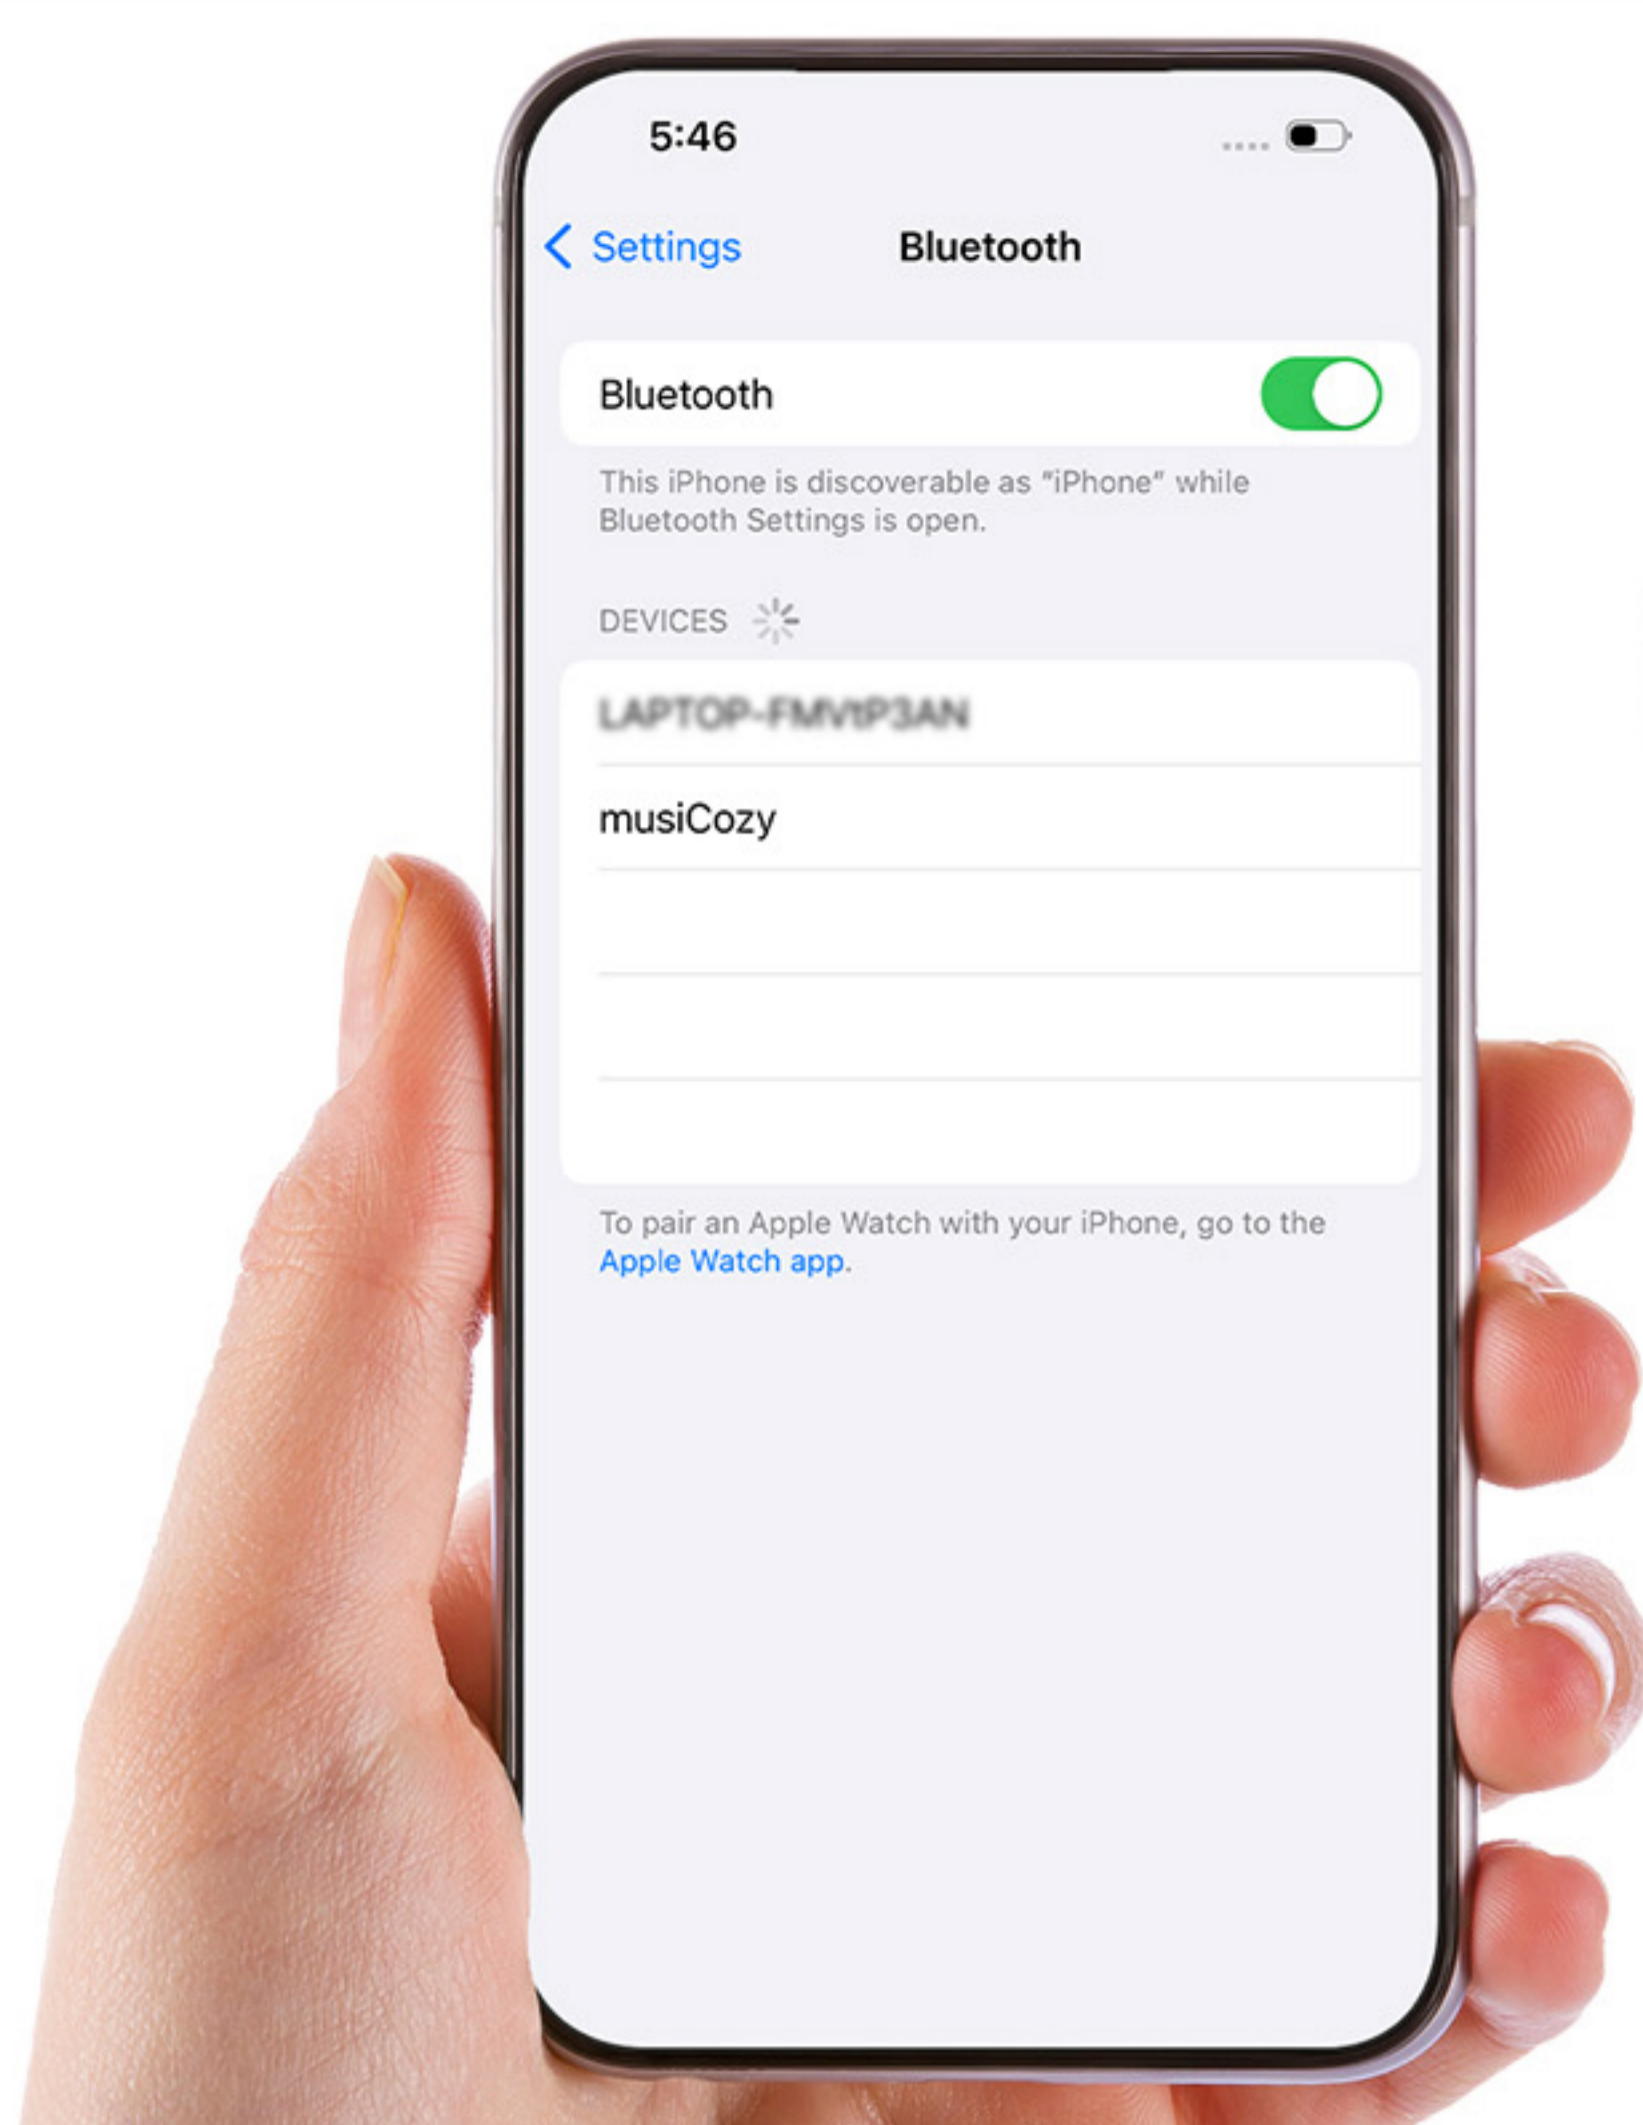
5:46

Settings Bluetooth

Bluetooth

This iPhone is discoverable as "iPhone" while Bluetooth Settings is open.

DEVICES

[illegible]

musiCozy

To pair an Apple Watch with your iPhone, go to the Apple Watch app.